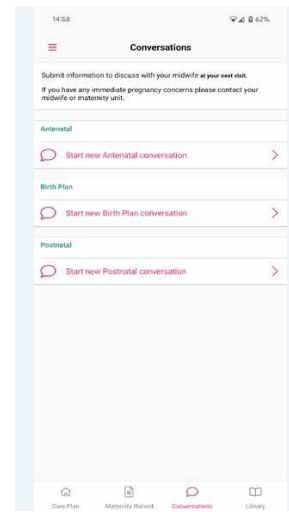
14:58

62%

Conversations

Submit information to discuss with your midwife at your next visit.

If you have any immediate pregnancy concerns please contact your midwife or maternity unit.

Antenatal

Start new Antenatal conversation

Birth Plan

Start new Birth Plan conversation

Postnatal

Start new Postnatal conversation

Care Plan

Maternity Record

Conversations

Library